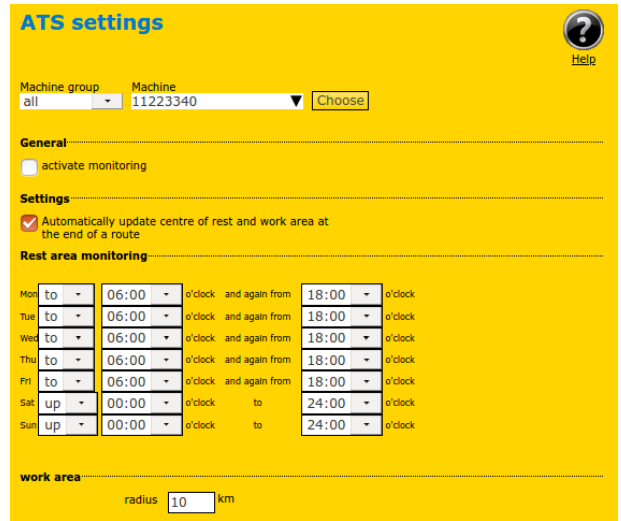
ATS settings

Help

Machine group
all

Machine
11223340

Choose

General

activate monitoring

Settings

Automatically update centre of rest and work area at the end of a route

Rest area monitoring

| | | | | | | |
|---|---|---|---|---|---|---|
| Mon | to | 06:00 | o'clock | and again from | 18:00 | o'clock |
| Tue | to | 06:00 | o'clock | and again from | 18:00 | o'clock |
| Wed | to | 06:00 | o'clock | and again from | 18:00 | o'clock |
| Thu | to | 06:00 | o'clock | and again from | 18:00 | o'clock |
| Fri | to | 06:00 | o'clock | and again from | 18:00 | o'clock |
| Sat | up | 00:00 | o'clock | to | 24:00 | o'clock |
| Sun | up | 00:00 | o'clock | to | 24:00 | o'clock |

work area

radius 10 km